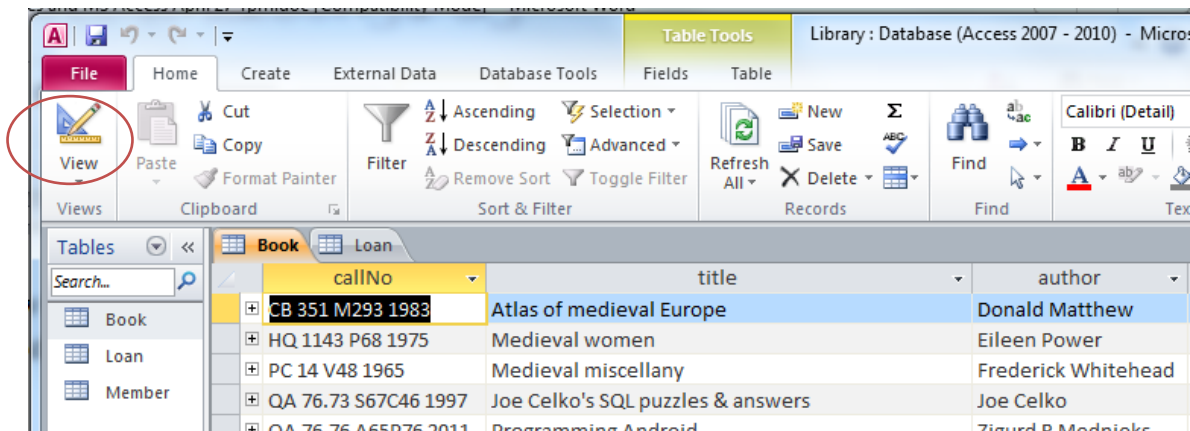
Table Tools

Library : Database (Access 2007 - 2010) - Micros

File | Home | Create | External Data | Database Tools | Fields | Table

View
Views

Paste
Cut
Copy
Format Painter
Clipboard

Filter
Ascending
Descending
Remove Sort
Selection
Advanced
Toggle Filter
Sort & Filter

Refresh All
New
Save
Delete
Records

Find
Find

Calibri (Detail)
B I U
Tex

Tables
Search...
Book
Loan
Member

Book | Loan

| callNo | title | author |
|---|---|---|
| CB 351 M293 1983 | Atlas of medieval Europe | Donald Matthew |
| HQ 1143 P68 1975 | Medieval women | Eileen Power |
| PC 14 V48 1965 | Medieval miscellany | Frederick Whitehead |
| QA 76.73 S67C46 1997 | Joe Celko's SQL puzzles & answers | Joe Celko |
| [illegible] | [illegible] | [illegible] |